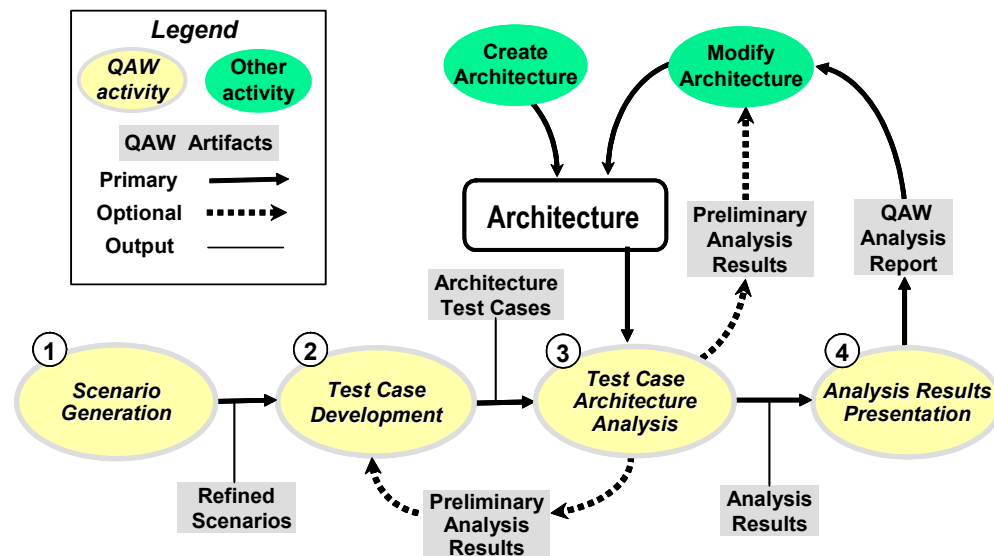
Legend

QAW activity

Other activity

QAW Artifacts

Primary

Optional

Output

Create Architecture

Modify Architecture

Architecture

Preliminary Analysis Results

QAW Analysis Report

Architecture Test Cases

1

Scenario Generation

2

Test Case Development

3

Test Case Architecture Analysis

4

Analysis Results Presentation

Refined Scenarios

Preliminary Analysis Results

Analysis Results